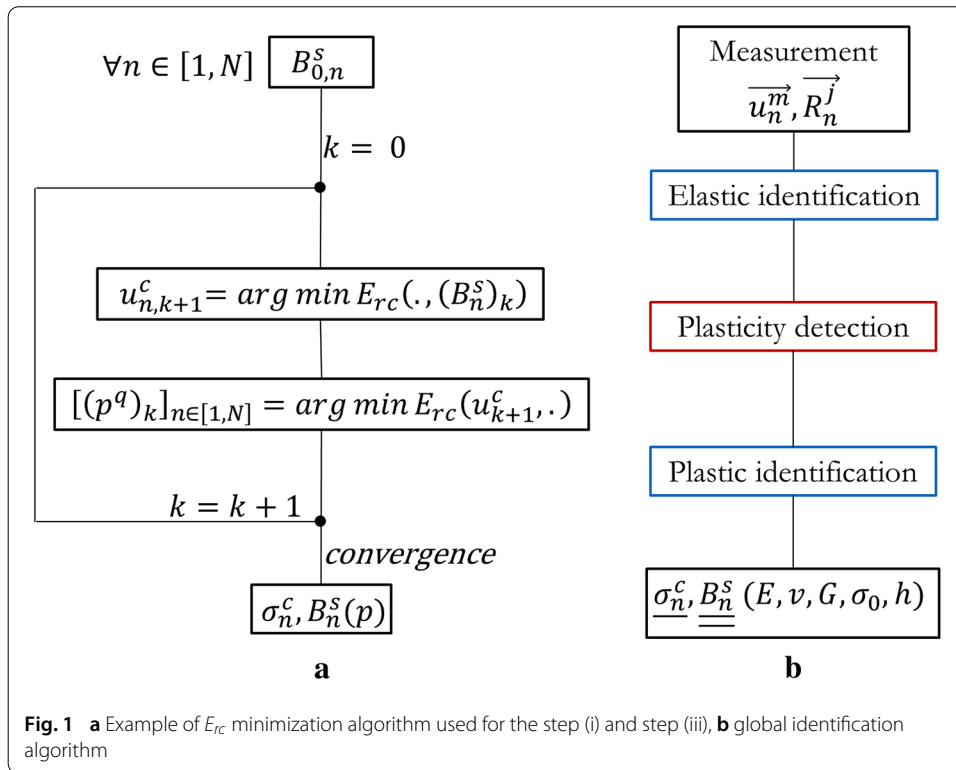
$\forall n \in [1, N]$ $B^s_{0,n}$

$k = 0$

$u^c_{n,k+1} = arg\,min\,E_{rc}(.,(B^s_n)_k)$

$[(p^q)_k]_{n\in[1,N]} = arg\,min\,E_{rc}(u^c_{k+1},.)$

$k = k + 1$

convergence

$\sigma^c_n, B^s_n(p)$

a

Measurement

$\overrightarrow{u^m_n}, \overrightarrow{R^j_n}$

Elastic identification

Plasticity detection

Plastic identification

$\underline{\sigma^c_n}, \underline{\underline{B^s_n}}\,(E, v, G, \sigma_0, h)$

b

**Fig. 1** **a** Example of $E_{rc}$ minimization algorithm used for the step (i) and step (iii), **b** global identification algorithm